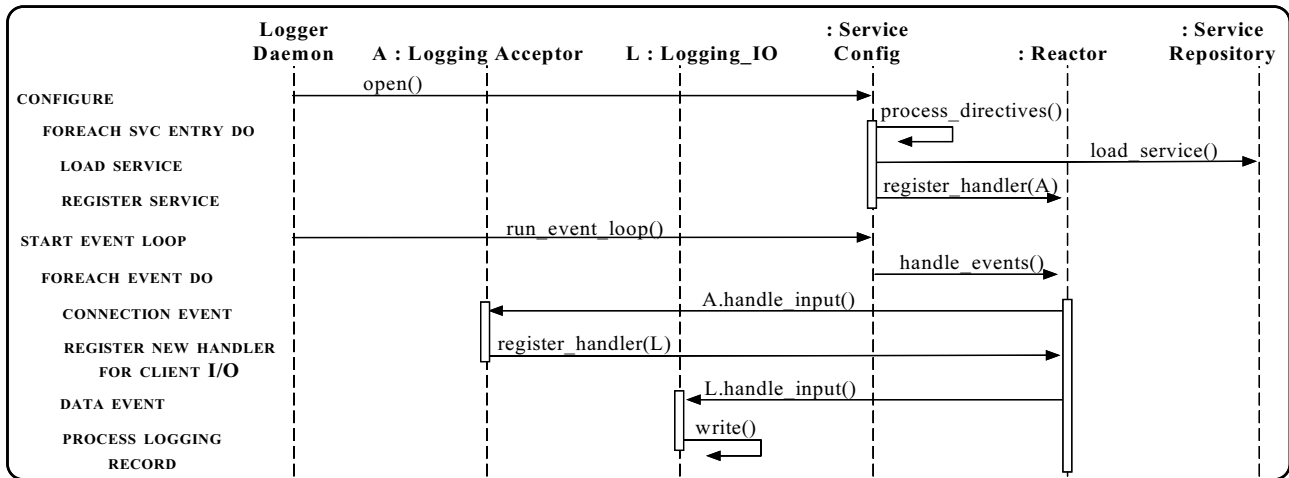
Logger Daemon

A : Logging Acceptor

L : Logging_IO

: Service Config

: Reactor

: Service Repository

CONFIGURE

open()

FOREACH SVC ENTRY DO

process_directives()

LOAD SERVICE

load_service()

REGISTER SERVICE

register_handler(A)

START EVENT LOOP

run_event_loop()

FOREACH EVENT DO

handle_events()

CONNECTION EVENT

A.handle_input()

REGISTER NEW HANDLER FOR CLIENT I/O

register_handler(L)

DATA EVENT

L.handle_input()

PROCESS LOGGING RECORD

write()